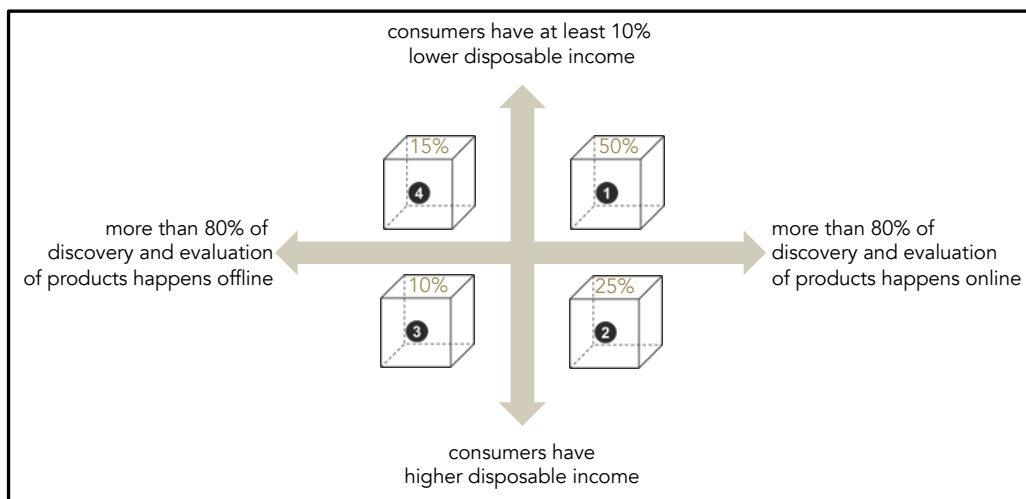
consumers have at least 10% lower disposable income

15%

4

50%

1

more than 80% of discovery and evaluation of products happens offline

more than 80% of discovery and evaluation of products happens online

10%

3

25%

2

consumers have higher disposable income